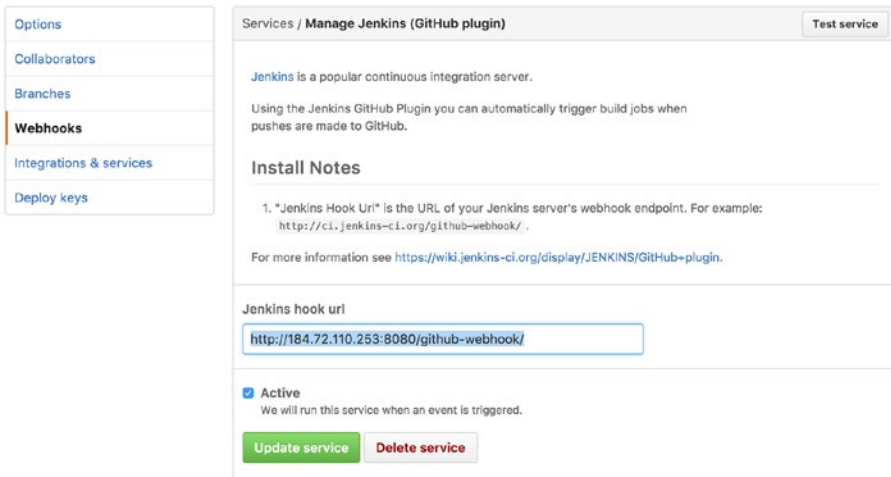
Options
Collaborators
Branches
Webhooks
Integrations & services
Deploy keys

Services / Manage Jenkins (GitHub plugin)
Test service

Jenkins is a popular continuous integration server.

Using the Jenkins GitHub Plugin you can automatically trigger build jobs when pushes are made to GitHub.

Install Notes

1. "Jenkins Hook Url" is the URL of your Jenkins server's webhook endpoint. For example: http://ci.jenkins-ci.org/github-webhook/ .

For more information see https://wiki.jenkins-ci.org/display/JENKINS/GitHub+plugin.

Jenkins hook url

http://184.72.110.253:8080/github-webhook/

Active
We will run this service when an event is triggered.

Update service
Delete service